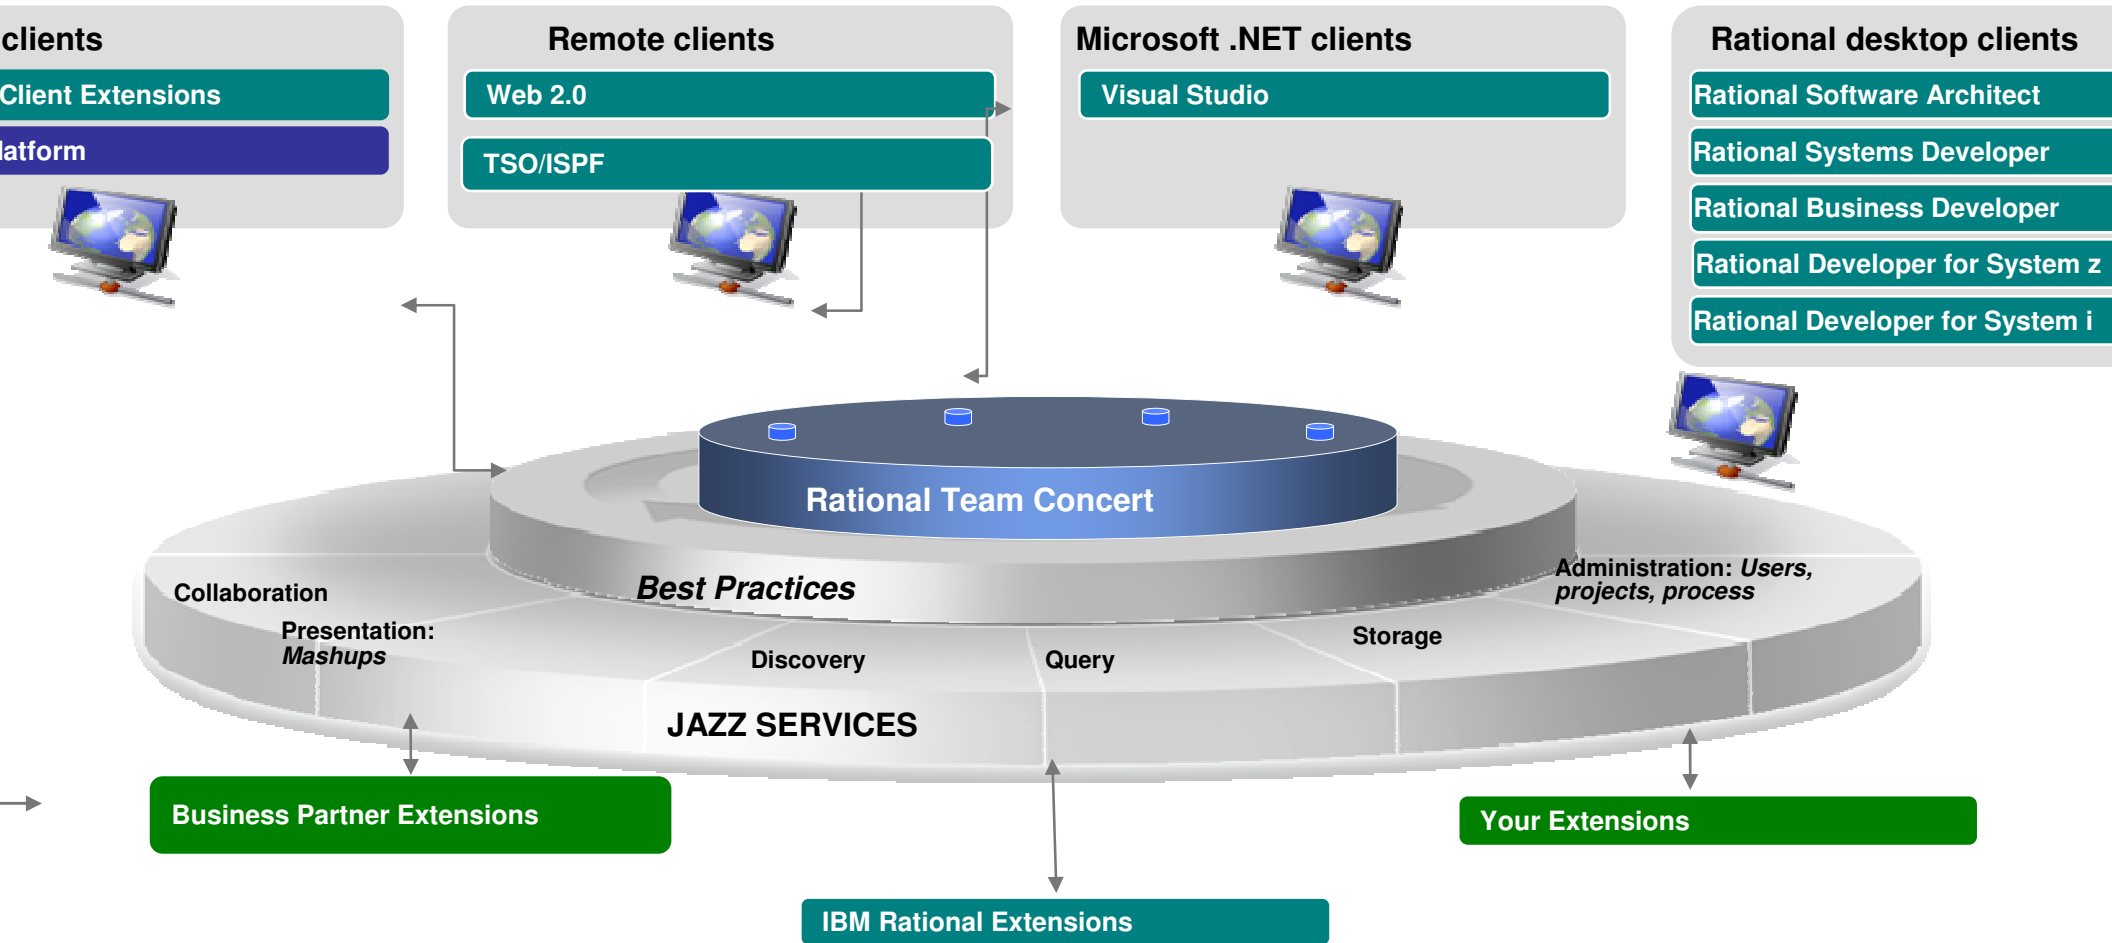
clients

Client Extensions

latform

Remote clients

Web 2.0

TSO/ISPF

Microsoft .NET clients

Visual Studio

Rational desktop clients

Rational Software Architect

Rational Systems Developer

Rational Business Developer

Rational Developer for System z

Rational Developer for System i

Rational Team Concert

Best Practices

Collaboration

Presentation: *Mashups*

Discovery

Query

Storage

Administration: *Users, projects, process*

JAZZ SERVICES

Business Partner Extensions

Your Extensions

IBM Rational Extensions